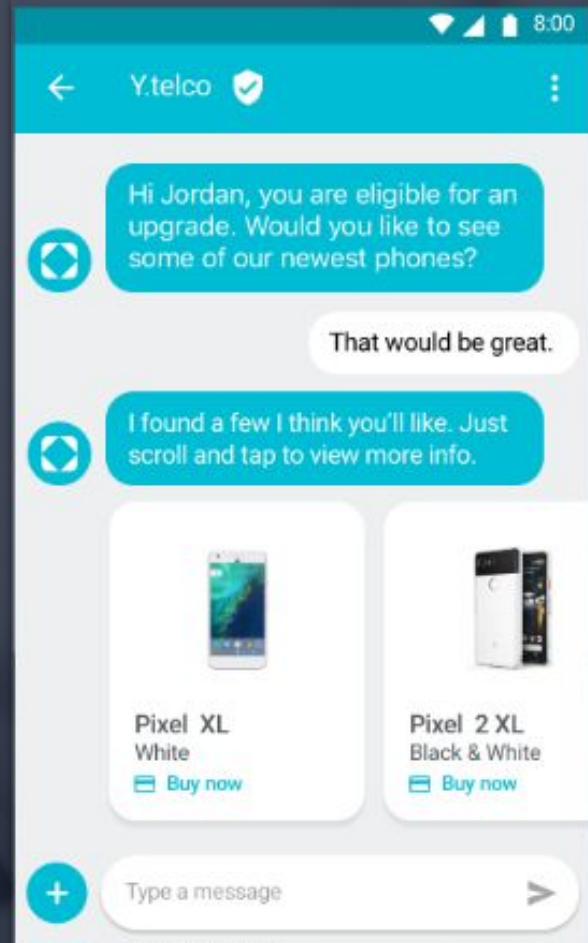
8:00

Y.telco

Hi Jordan, you are eligible for an upgrade. Would you like to see some of our newest phones?

That would be great.

I found a few I think you'll like. Just scroll and tap to view more info.

Pixel XL
White
Buy now

Pixel 2 XL
Black & White
Buy now

Type a message